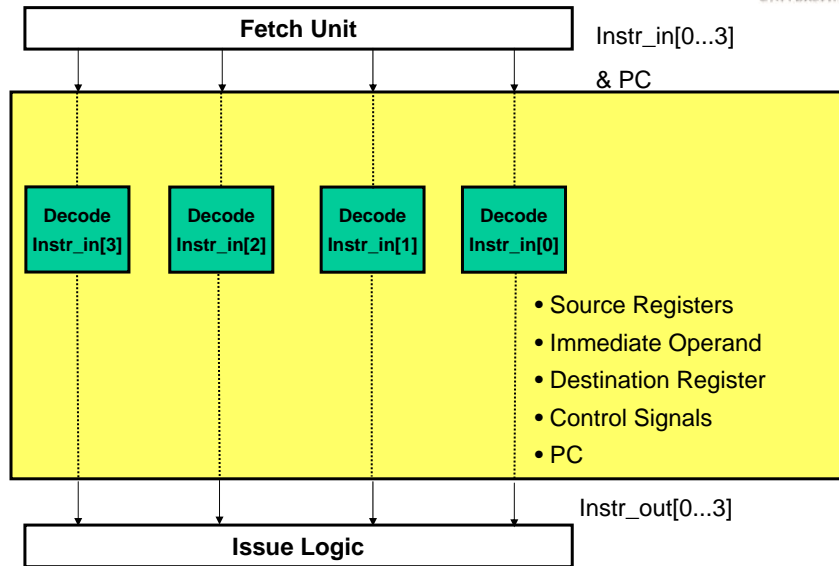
Fetch Unit

Instr_in[0...3]

& PC

Decode Instr_in[3]

Decode Instr_in[2]

Decode Instr_in[1]

Decode Instr_in[0]

• Source Registers
• Immediate Operand
• Destination Register
• Control Signals
• PC

Instr_out[0...3]

Issue Logic